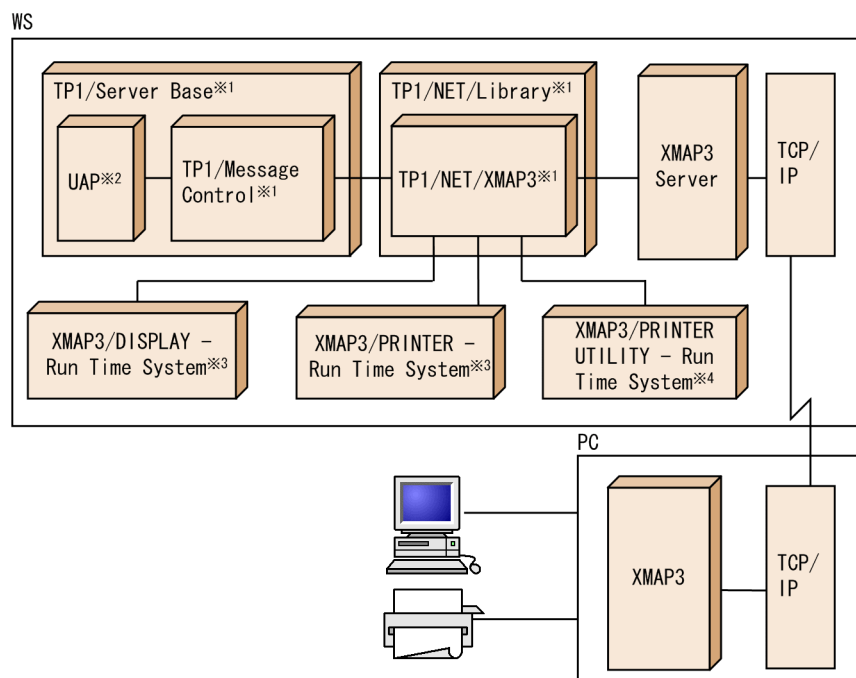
WS

TP1/Server Base※1

UAP※2

TP1/Message Control※1

TP1/NET/Library※1

TP1/NET/XMAP3※1

XMAP3 Server

TCP/ IP

XMAP3/DISPLAY - Run Time System※3

XMAP3/PRINTER - Run Time System※3

XMAP3/PRINTER UTILITY - Run Time System※4

PC

XMAP3

TCP/ IP